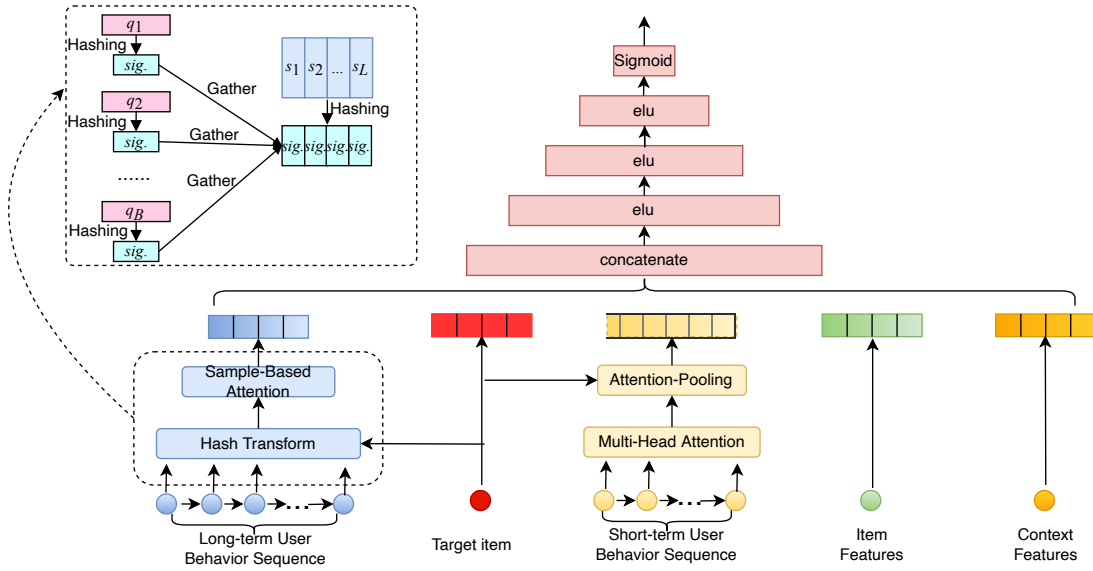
$q_1$
Hashing
$sig.$
$q_2$
Hashing
$sig.$
......
$q_B$
Hashing
$sig.$
Gather
Gather
Gather
$s_1$ $s_2$ ... $s_L$
Hashing
$sig.$ $sig.$ $sig.$ $sig.$

Sigmoid
elu
elu
elu
concatenate

Sample-Based Attention
Hash Transform
Long-term User Behavior Sequence
Target item
Attention-Pooling
Multi-Head Attention
Short-term User Behavior Sequence
Item Features
Context Features